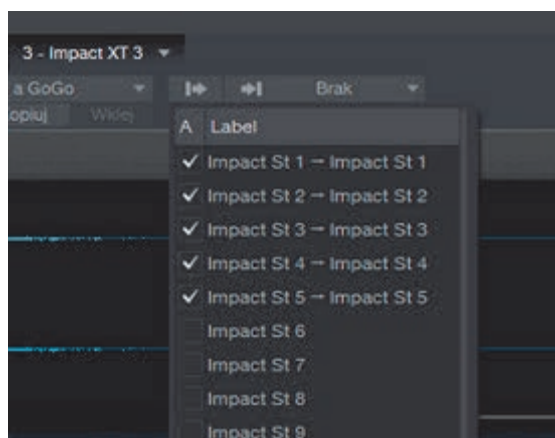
3 - Impact XT 3

a GoGo

Brak

opiuj

Widoj

A Label

✓ Impact St 1 → Impact St 1

✓ Impact St 2 → Impact St 2

✓ Impact St 3 → Impact St 3

✓ Impact St 4 → Impact St 4

✓ Impact St 5 → Impact St 5

Impact St 6

Impact St 7

Impact St 8

Impact St 9